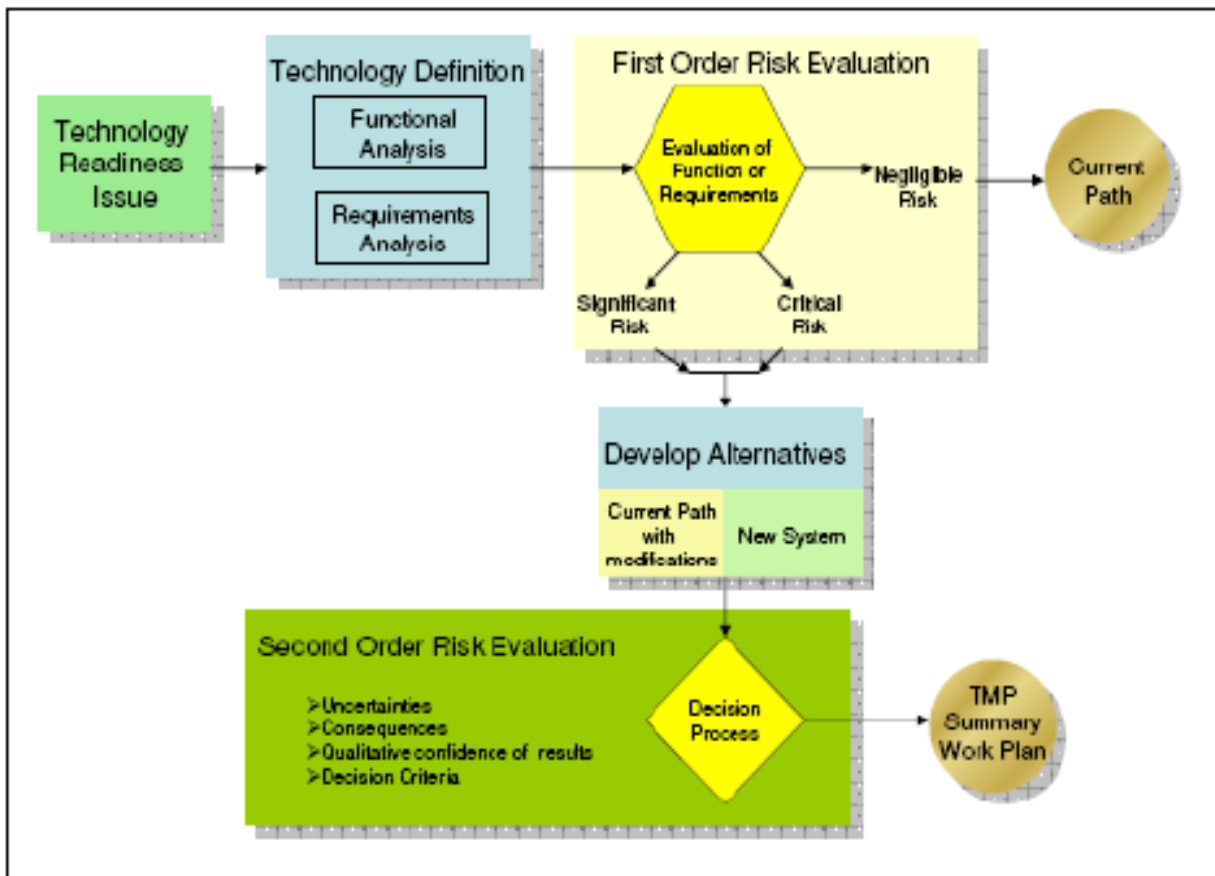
Technology Readiness Issue

Technology Definition

Functional Analysis

Requirements Analysis

First Order Risk Evaluation

Evaluation of Function or Requirements

Negligible Risk

Current Path

Significant Risk

Critical Risk

Develop Alternatives

Current Path with modifications

New System

Second Order Risk Evaluation

➢Uncertainties
➢Consequences
➢Qualitative confidence of results
➢Decision Criteria

Decision Process

TMP Summary Work Plan